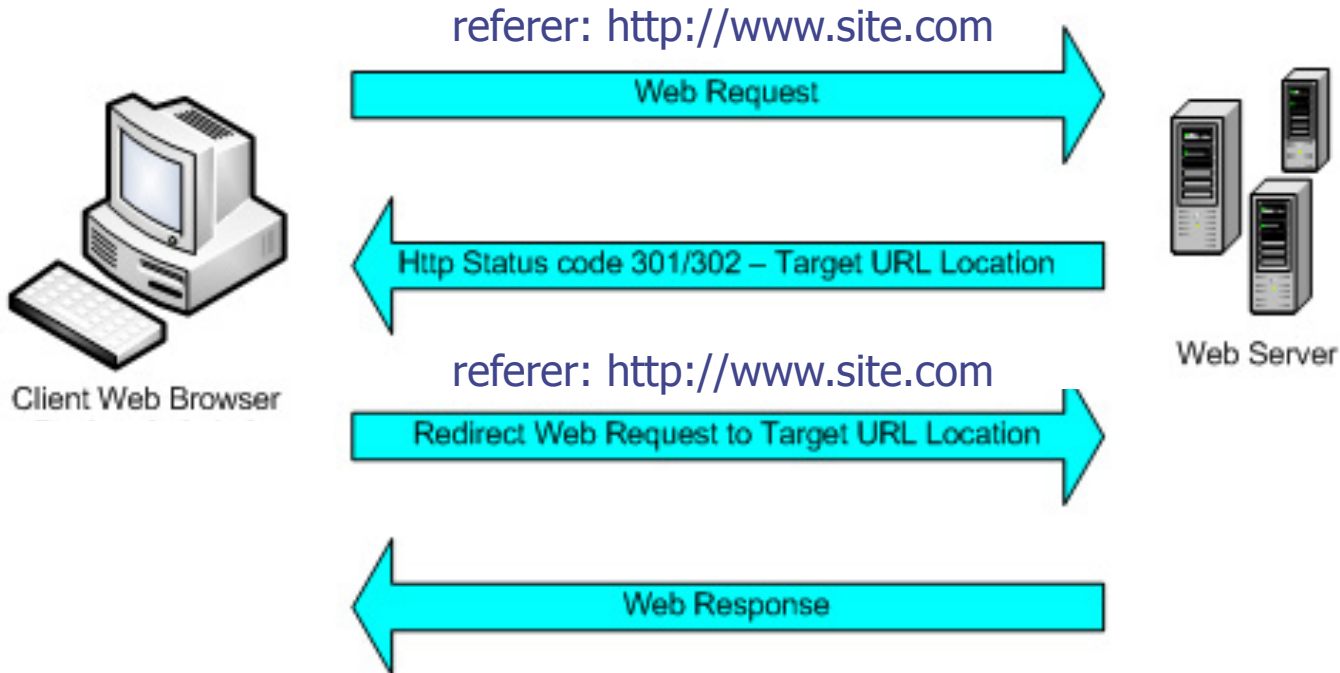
referer: http://www.site.com

Web Request

Client Web Browser

Http Status code 301/302 – Target URL Location

Web Server

referer: http://www.site.com

Redirect Web Request to Target URL Location

Web Response